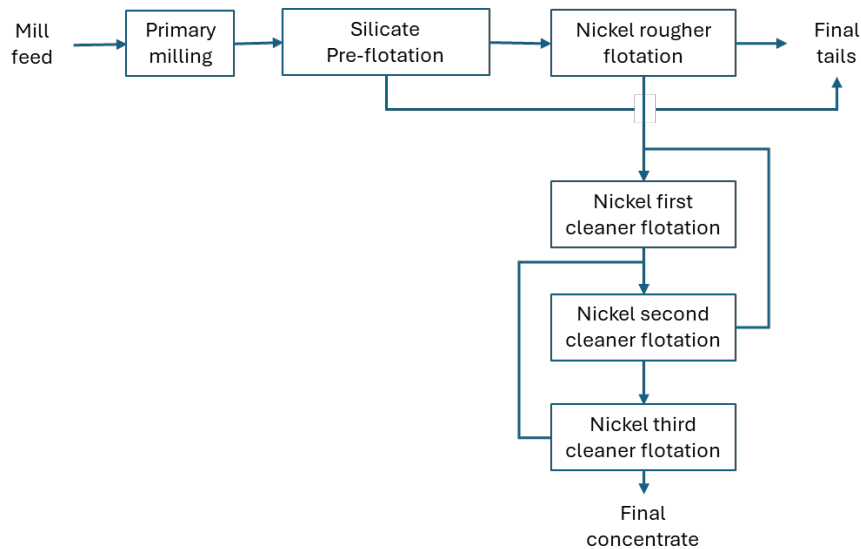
Mill feed

Primary milling

Silicate Pre-flotation

Nickel rougher flotation

Final tails

Nickel first cleaner flotation

Nickel second cleaner flotation

Nickel third cleaner flotation

Final concentrate